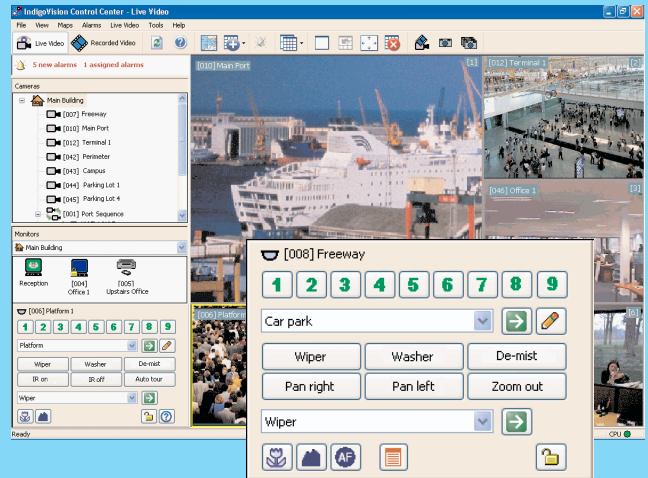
IndigoVision Control Center - Live Video

File View Maps Alarms Live Video Tools Help

Live Video Recorded Video

5 new alarms 1 assigned alarms

Cameras

Main Building
[007] Freeway
[010] Main Port
[012] Terminal 1
[042] Perimeter
[043] Campus
[044] Parking Lot 1
[045] Parking Lot 4
[001] Port Sequence

Monitors

Main Building

Reception
[004] Office 1
[005] Upstairs Office

[006] Platform 1

1 2 3 4 5 6 7 8 9

Platform

Wiper Washer De-mist
IR on IR off Auto tour

Wiper

Ready

[010] Main Port [1]
[012] Terminal 1 [2]
[046] Office 1 [3]
[006] Platform
[6]

[008] Freeway

1 2 3 4 5 6 7 8 9

Car park

Wiper Washer De-mist
Pan right Pan left Zoom out

Wiper

AF

CPU